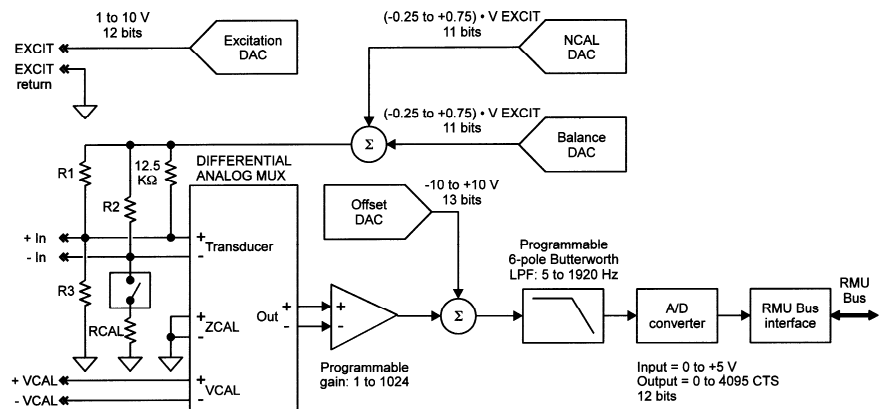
1 to 10 V
12 bits

EXCIT

EXCIT return

Excitation DAC

(-0.25 to +0.75) • V EXCIT
11 bits

NCAL DAC

(-0.25 to +0.75) • V EXCIT
11 bits

Balance DAC

$\Sigma$

R1

R2

12.5 KΩ

DIFFERENTIAL ANALOG MUX

+ In

- In

+
Transducer
-

R3

RCAL

+
ZCAL
-

+ VCAL

- VCAL

+
VCAL
-

Offset DAC

-10 to +10 V
13 bits

Out +
-

+
-

Programmable gain: 1 to 1024

$\Sigma$

Programmable
6-pole Butterworth
LPF: 5 to 1920 Hz

A/D converter

RMU Bus interface

RMU Bus

Input = 0 to +5 V
Output = 0 to 4095 CTS
12 bits